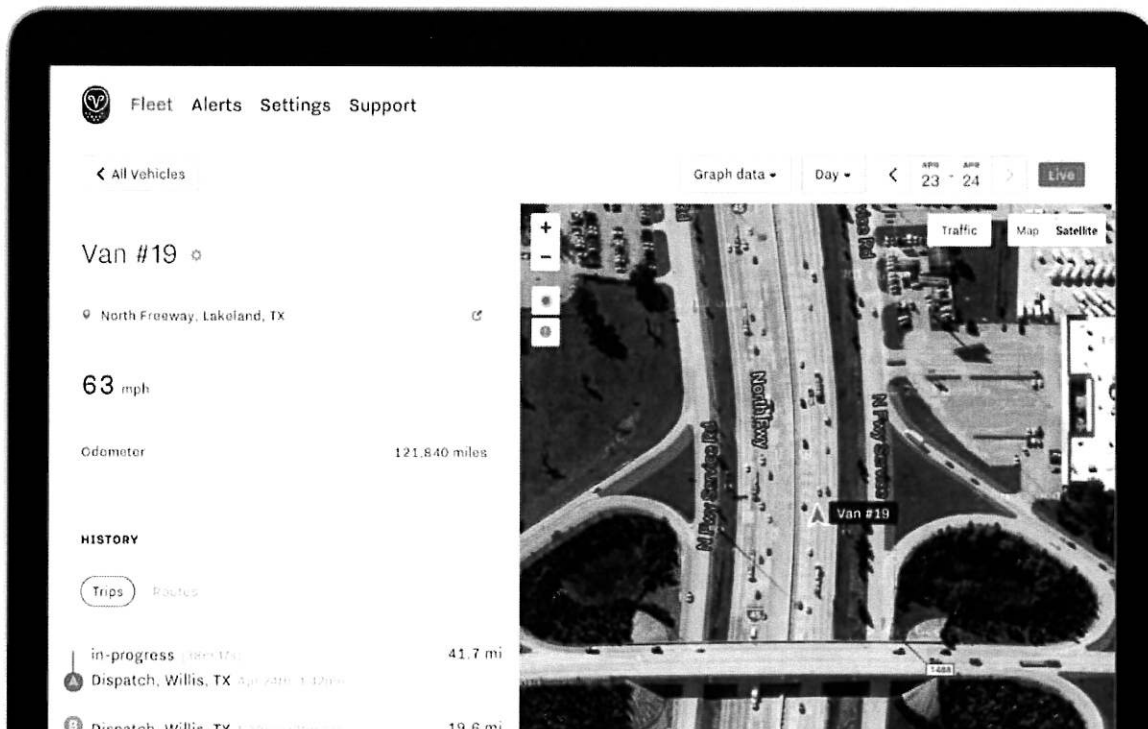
Fleet Alerts Settings Support

< All Vehicles

Graph data ▾ Day ▾ < APR 23 - APR 24 > Live

Van #19

North Freeway, Lakeland, TX

63 mph

Odometer 121,840 miles

HISTORY

Trips Routes

in-progress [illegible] 41.7 mi

A Dispatch, Willis, TX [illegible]

B Dispatch, Willis, TX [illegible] 19.6 mi

+
-

Traffic Map Satellite

North Fwy

N Fwy Service Rd

N Fwy Service Rd

Van #19

1488